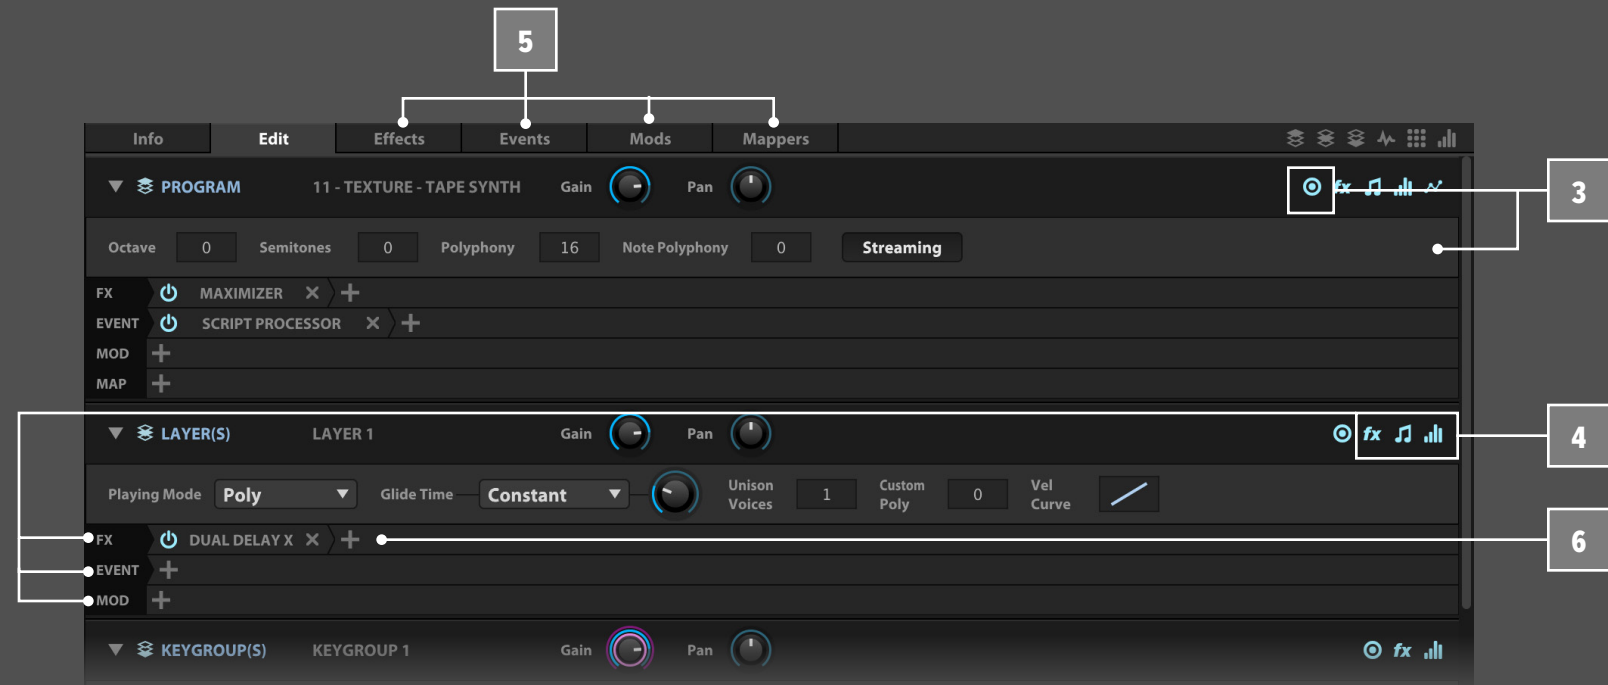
5

Info Edit Effects Events Mods Mappers

PROGRAM 11 - TEXTURE - TAPE SYNTH Gain Pan

fx

3

Octave 0 Semitones 0 Polyphony 16 Note Polyphony 0 Streaming

FX MAXIMIZER ✕ +
EVENT SCRIPT PROCESSOR ✕ +
MOD +
MAP +

LAYER(S) LAYER 1 Gain Pan

fx

4

Playing Mode Poly Glide Time Constant Unison Voices 1 Custom Poly 0 Vel Curve

FX DUAL DELAY X ✕ +
EVENT +
MOD +

6

KEYGROUP(S) KEYGROUP 1 Gain Pan

fx